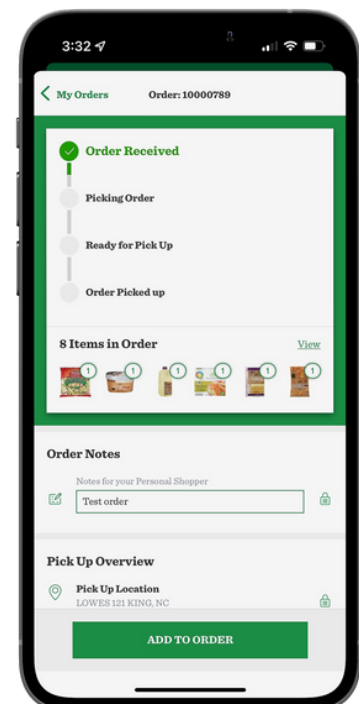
3:32

My Orders

Order: 10000789

Order Received

Picking Order

Ready for Pick Up

Order Picked up

8 Items in Order

View

1 1 1 1 1 1

Order Notes

Notes for your Personal Shopper

Test order

Pick Up Overview

Pick Up Location

LOWES 121 KING, NC

ADD TO ORDER